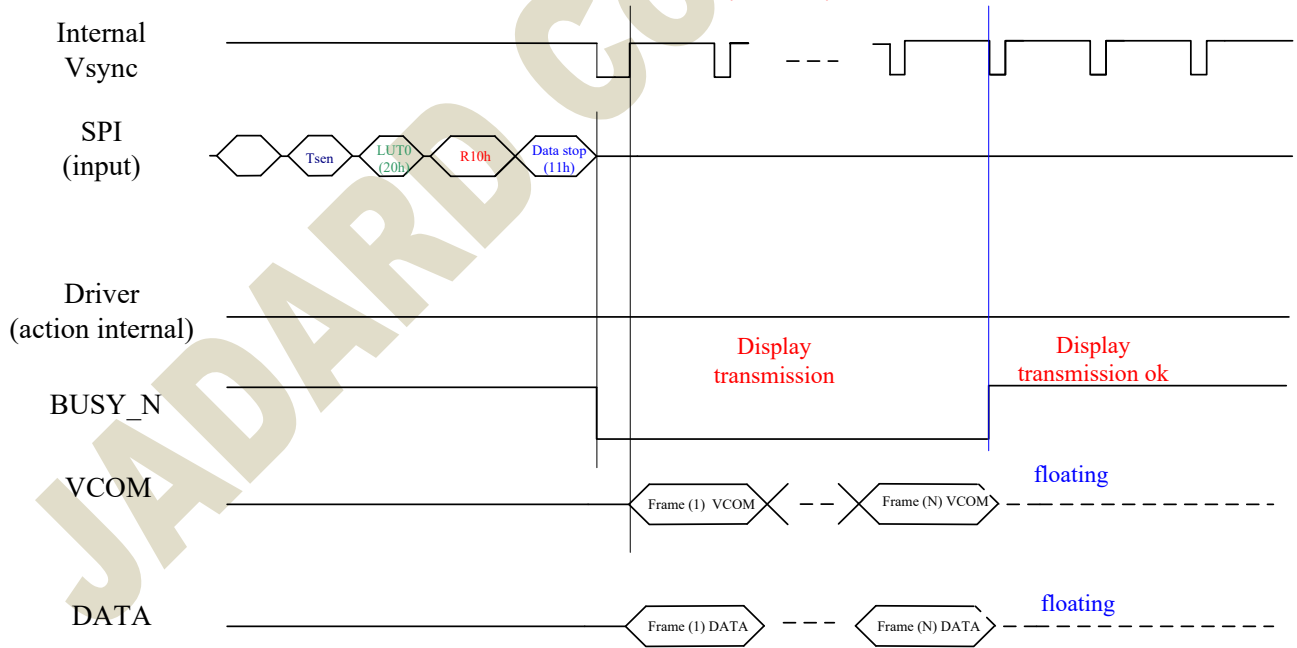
Internal Vsync

SPI (input)

Tsen

LUT0 (20h)

R10h

Data stop (11h)

Driver (action internal)

Display transmission

Display transmission ok

BUSY_N

VCOM

Frame (1) VCOM

Frame (N) VCOM

floating

DATA

Frame (1) DATA

Frame (N) DATA

floating

JADARD